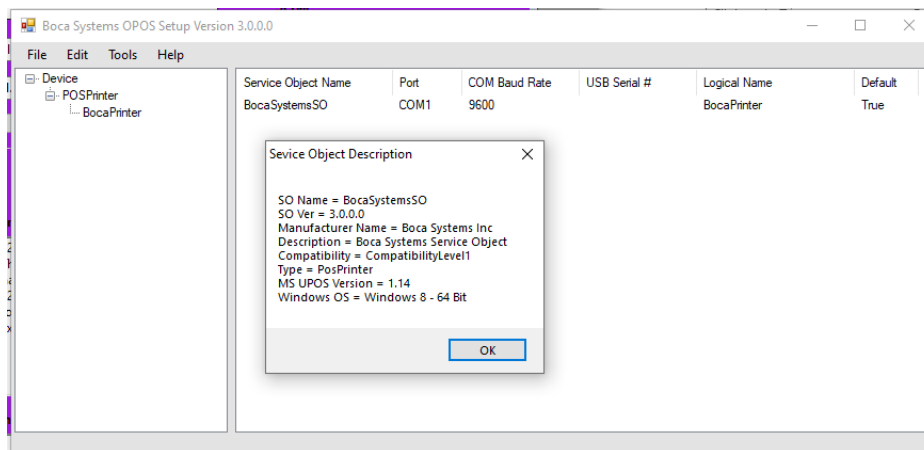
Boca Systems OPOS Setup Version 3.0.0.0

File Edit Tools Help

Device
POSPrinter
BocaPrinter

| Service Object Name | Port | COM Baud Rate | USB Serial # | Logical Name | Default |
|---|---|---|---|---|---|
| BocaSystemsSO | COM1 | 9600 | | BocaPrinter | True |

Sevice Object Description

SO Name = BocaSystemsSO
SO Ver = 3.0.0.0
Manufacturer Name = Boca Systems Inc
Description = Boca Systems Service Object
Compatibility = CompatibilityLevel1
Type = PosPrinter
MS UPOS Version = 1.14
Windows OS = Windows 8 - 64 Bit

OK